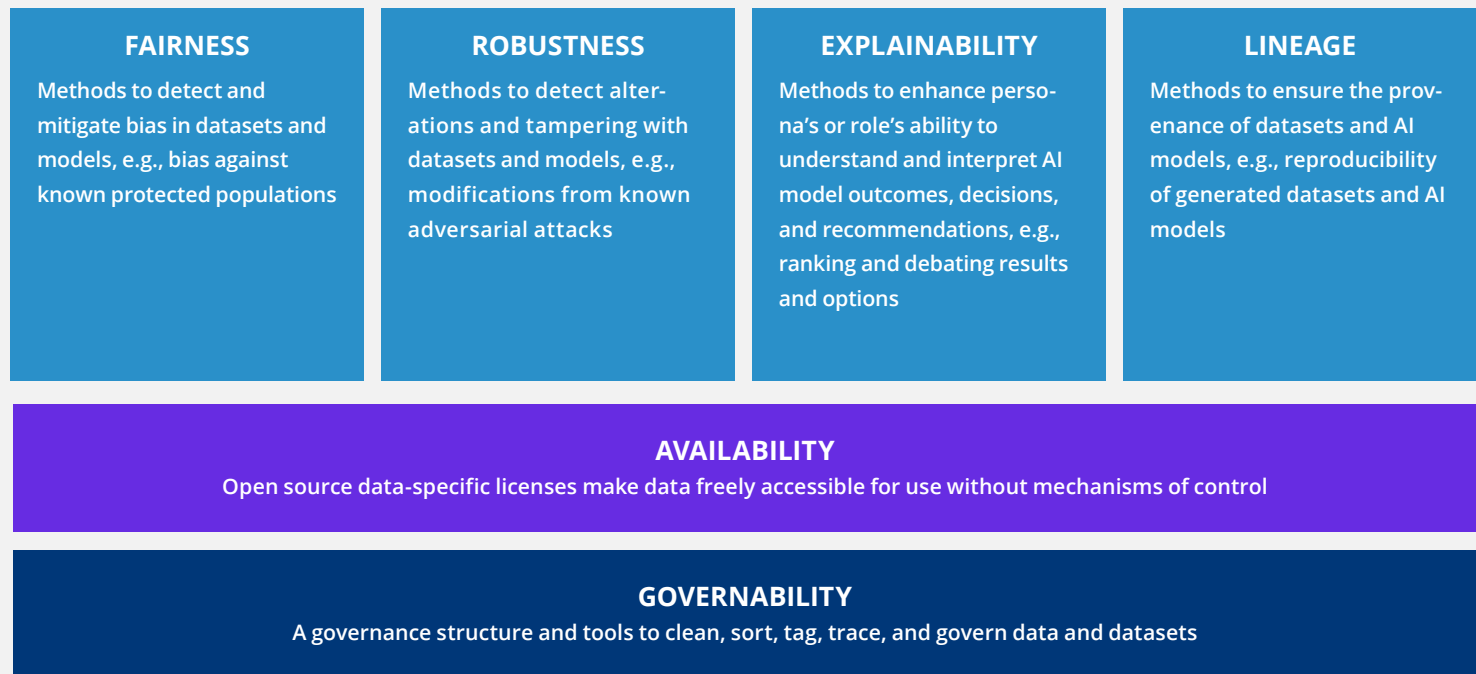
FAIRNESS
Methods to detect and mitigate bias in datasets and models, e.g., bias against known protected populations

ROBUSTNESS
Methods to detect alterations and tampering with datasets and models, e.g., modifications from known adversarial attacks

EXPLAINABILITY
Methods to enhance persona's or role's ability to understand and interpret AI model outcomes, decisions, and recommendations, e.g., ranking and debating results and options

LINEAGE
Methods to ensure the provenance of datasets and AI models, e.g., reproducibility of generated datasets and AI models

AVAILABILITY
Open source data-specific licenses make data freely accessible for use without mechanisms of control

GOVERNABILITY
A governance structure and tools to clean, sort, tag, trace, and govern data and datasets